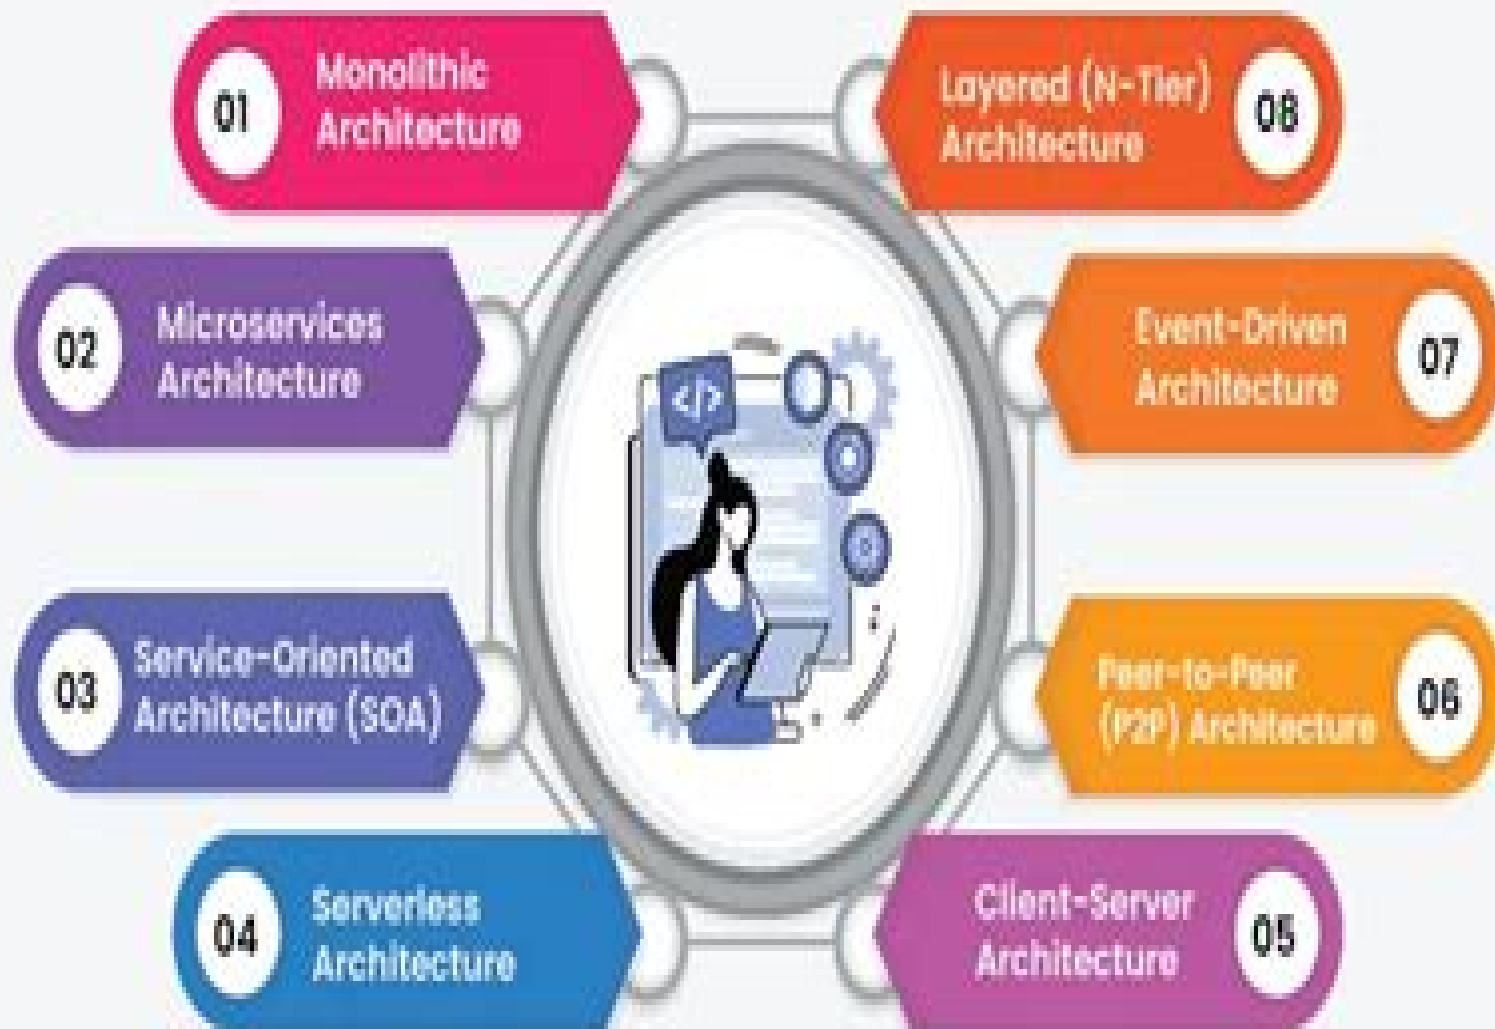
01 Monolithic Architecture

02 Microservices Architecture

03 Service-Oriented Architecture (SOA)

04 Serverless Architecture

05 Client-Server Architecture

06 Peer-to-Peer (P2P) Architecture

07 Event-Driven Architecture

08 Layered (N-Tier) Architecture

</>